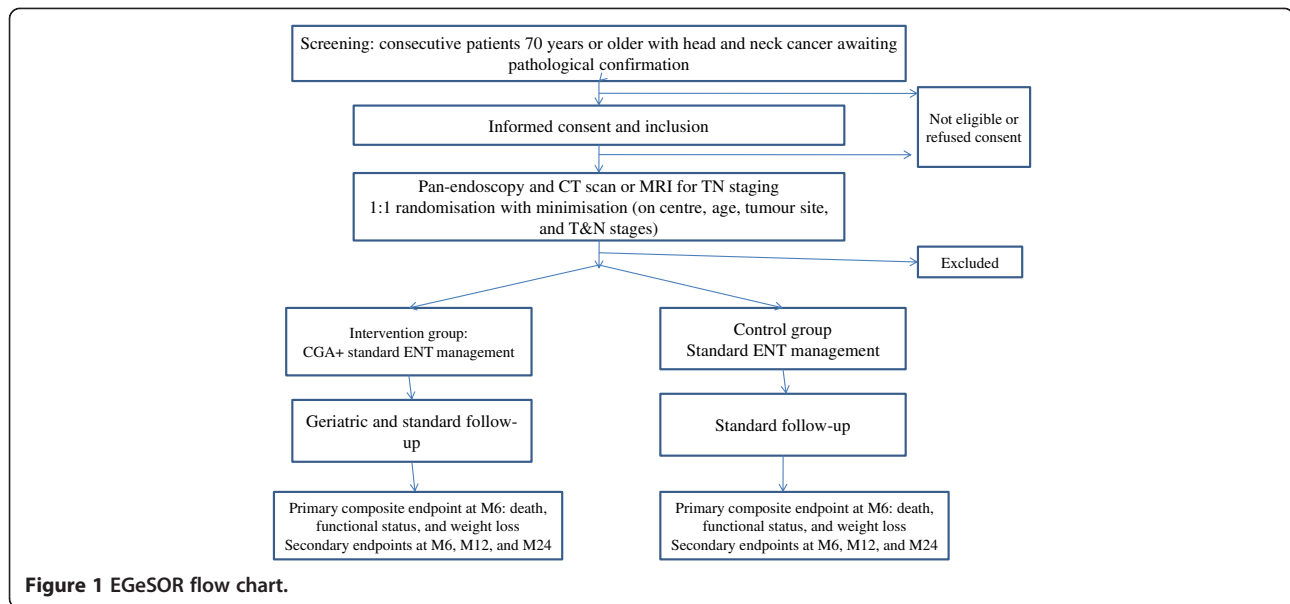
Screening: consecutive patients 70 years or older with head and neck cancer awaiting pathological confirmation

Not eligible or refused consent

Informed consent and inclusion

Pan-endoscopy and CT scan or MRI for TN staging
1:1 randomisation with minimisation (on centre, age, tumour site, and T&N stages)

Excluded

Intervention group:
CGA+ standard ENT management

Geriatric and standard follow-up

Primary composite endpoint at M6: death, functional status, and weight loss
Secondary endpoints at M6, M12, and M24

Control group
Standard ENT management

Standard follow-up

Primary composite endpoint at M6: death, functional status, and weight loss
Secondary endpoints at M6, M12, and M24

Figure 1 EGeSOR flow chart.